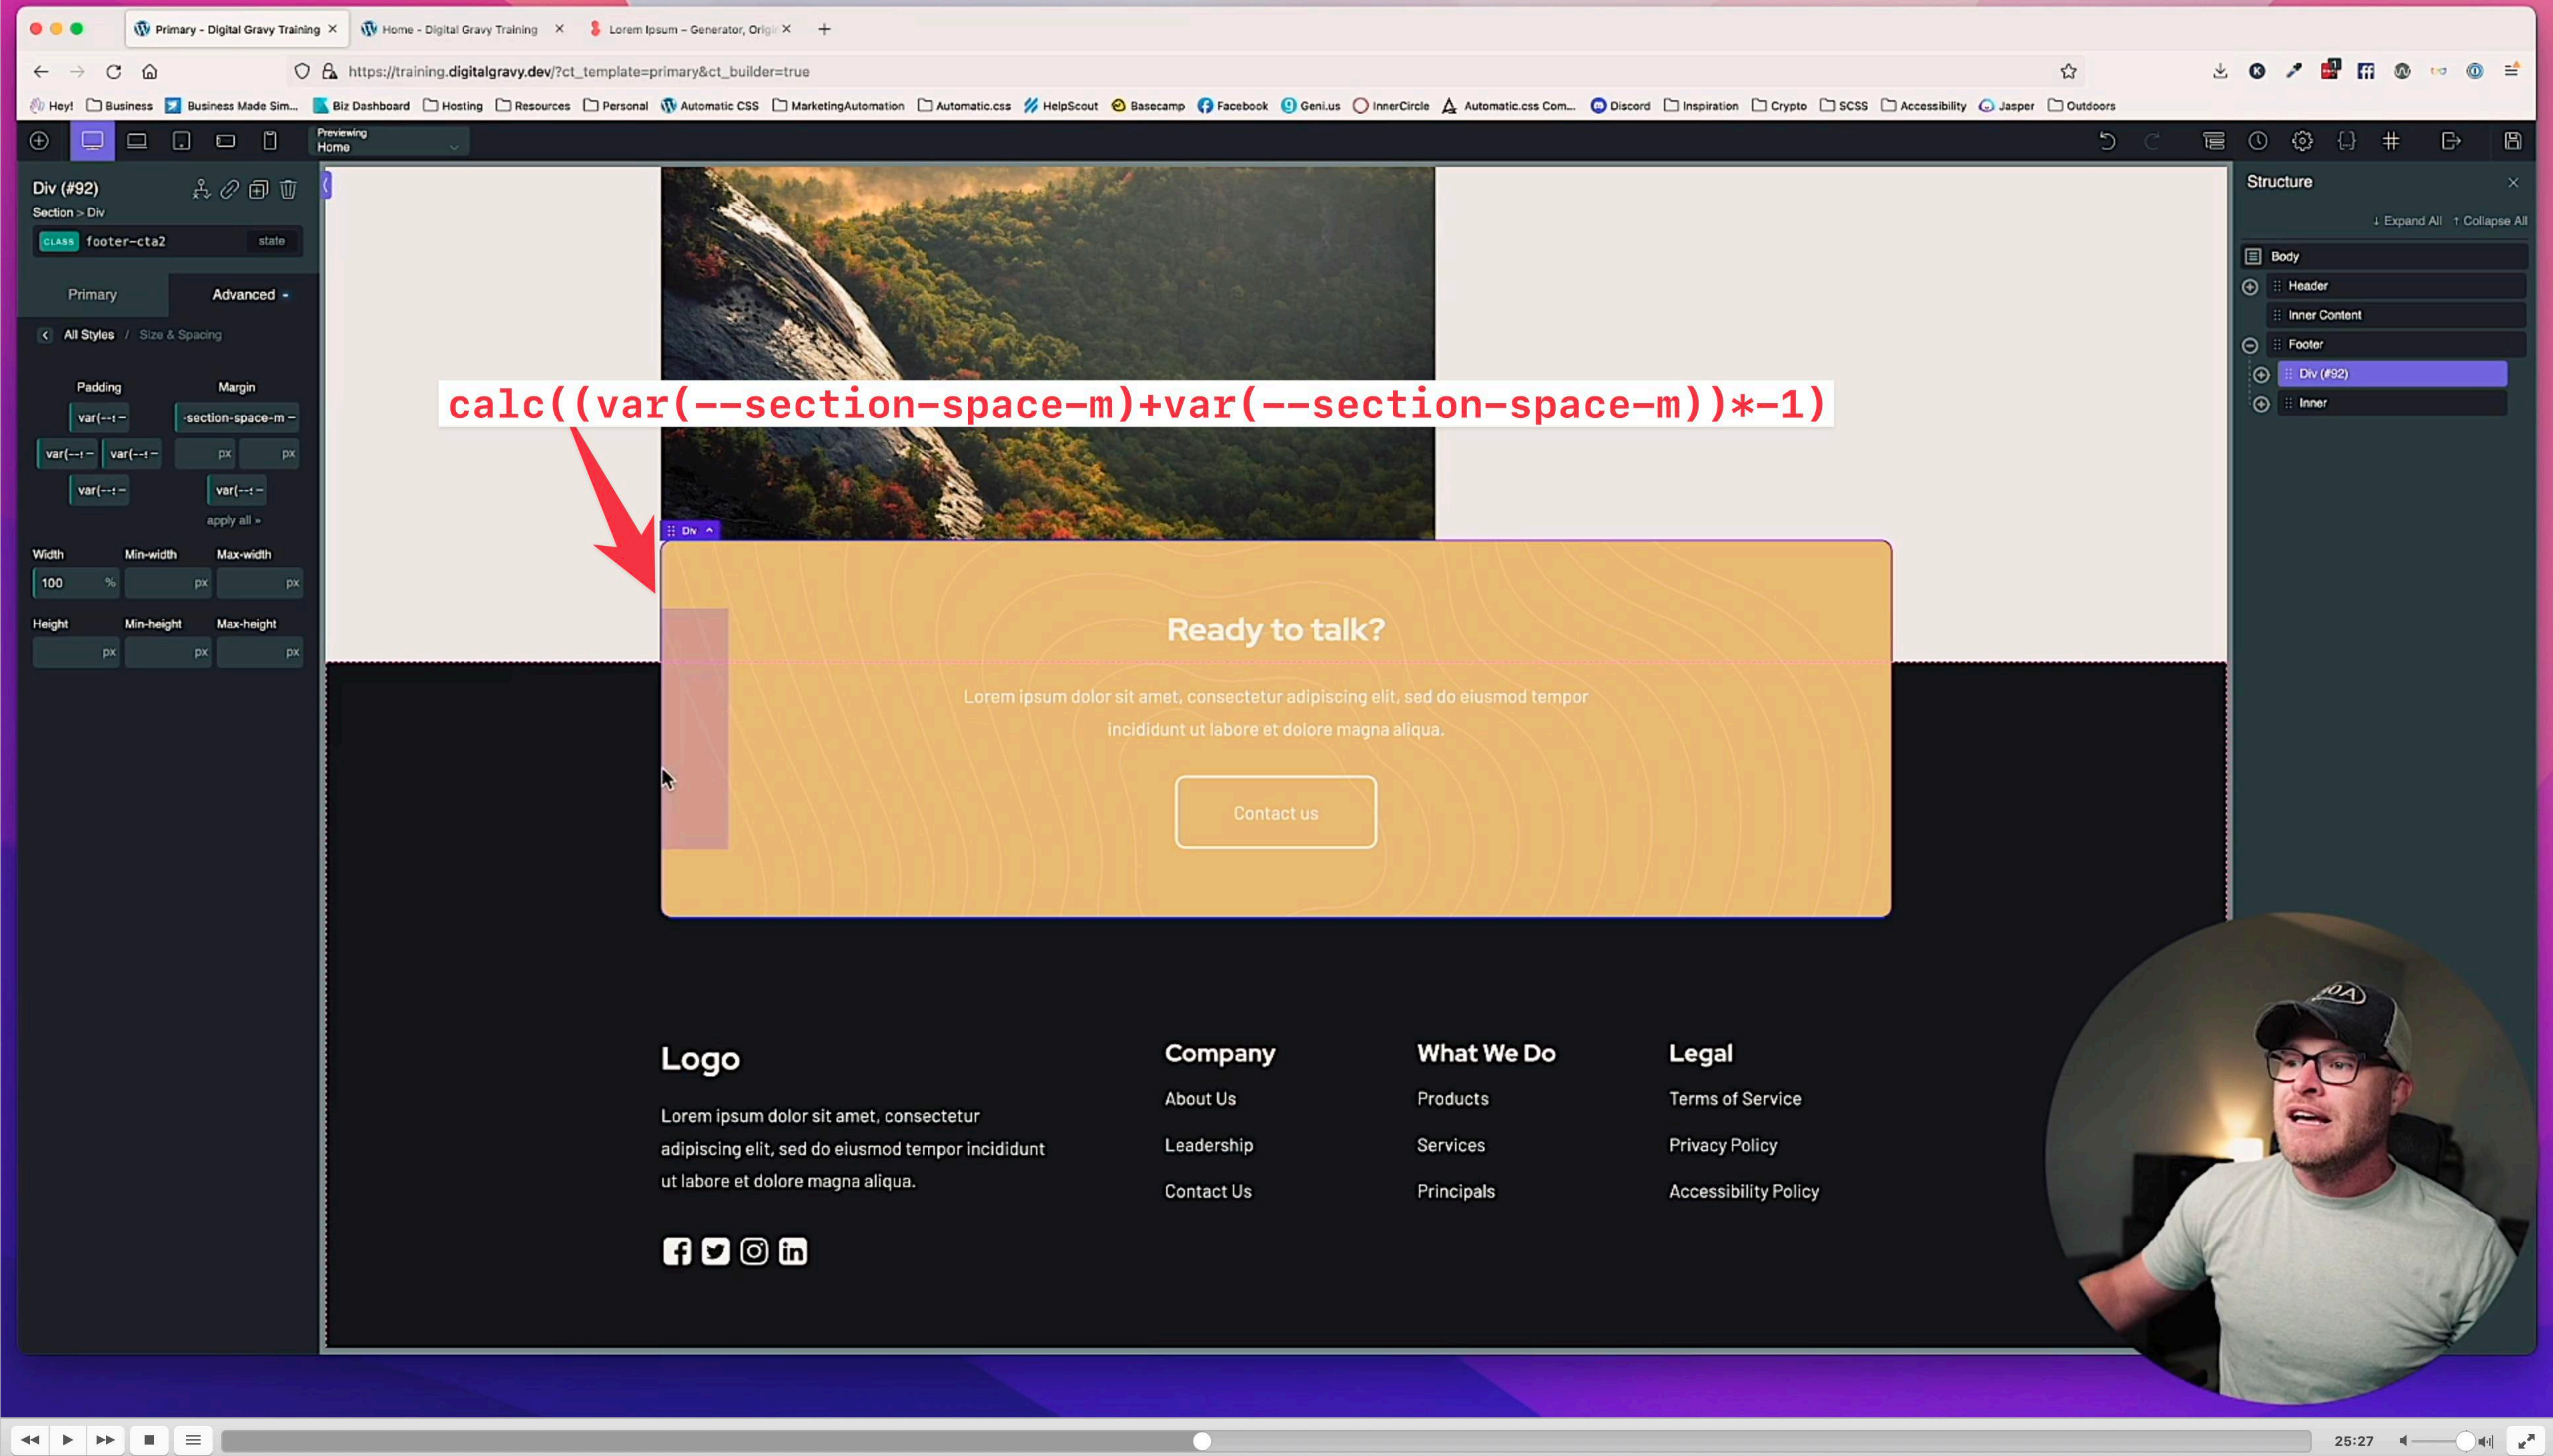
Primary - Digital Gravy Training ×
Home - Digital Gravy Training ×
Lorem Ipsum – Generator, Origi ×
+

https://training.digitalgravy.dev/?ct_template=primary&ct_builder=true

Hey! Business Business Made Sim... Biz Dashboard Hosting Resources Personal Automatic CSS MarketingAutomation Automatic.css HelpScout Basecamp Facebook Geni.us InnerCircle Automatic.css Com... Discord Inspiration Crypto SCSS Accessibility Jasper Outdoors

Previewing
Home

Div (#92)
Section > Div
CLASS footer-cta2 state

Primary Advanced

All Styles / Size & Spacing

Padding Margin
var(--s- -section-space-m -
var(--s- var(--s- px px
var(--s- var(--s-
apply all »

Width Min-width Max-width
100 % px px

Height Min-height Max-height
px px px

calc((var(--section-space-m)+var(--section-space-m))*-1)

Div

Ready to talk?

Lorem ipsum dolor sit amet, consectetur adipiscing elit, sed do eiusmod tempor incididunt ut labore et dolore magna aliqua.

Contact us

Logo

Lorem ipsum dolor sit amet, consectetur adipiscing elit, sed do eiusmod tempor incididunt ut labore et dolore magna aliqua.

Company
About Us
Leadership
Contact Us

What We Do
Products
Services
Principals

Legal
Terms of Service
Privacy Policy
Accessibility Policy

Structure
↓ Expand All ↑ Collapse All
Body
Header
Inner Content
Footer
Div (#92)
Inner

25:27